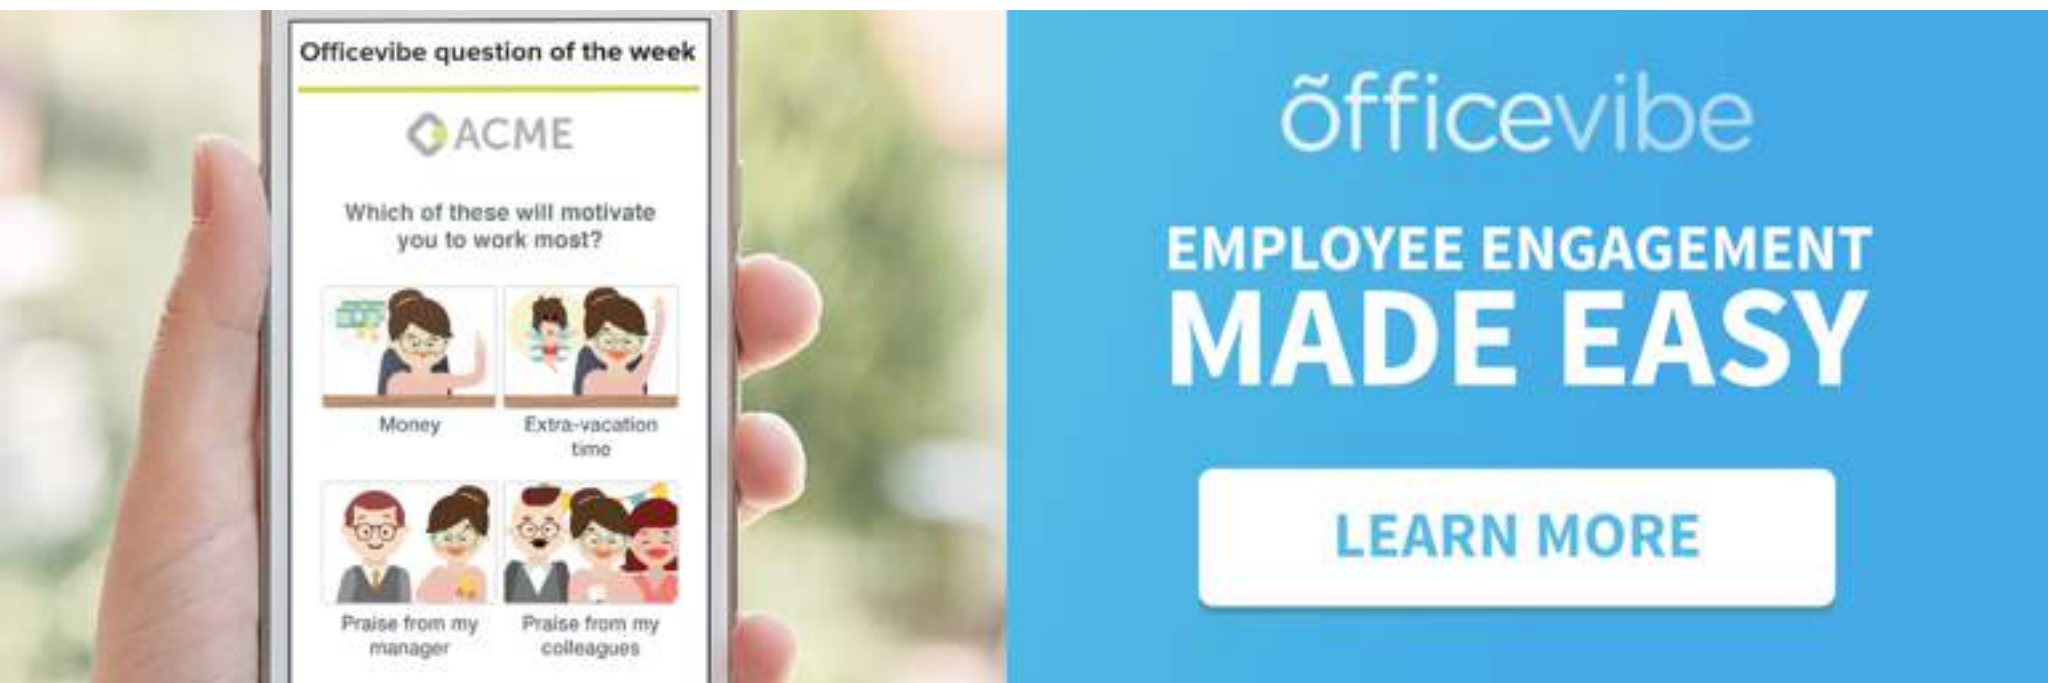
Officevibe question of the week

ACME

Which of these will motivate you to work most?

Money

Extra-vacation time

Praise from my manager

Praise from my colleagues

õfficevibe

EMPLOYEE ENGAGEMENT MADE EASY

LEARN MORE